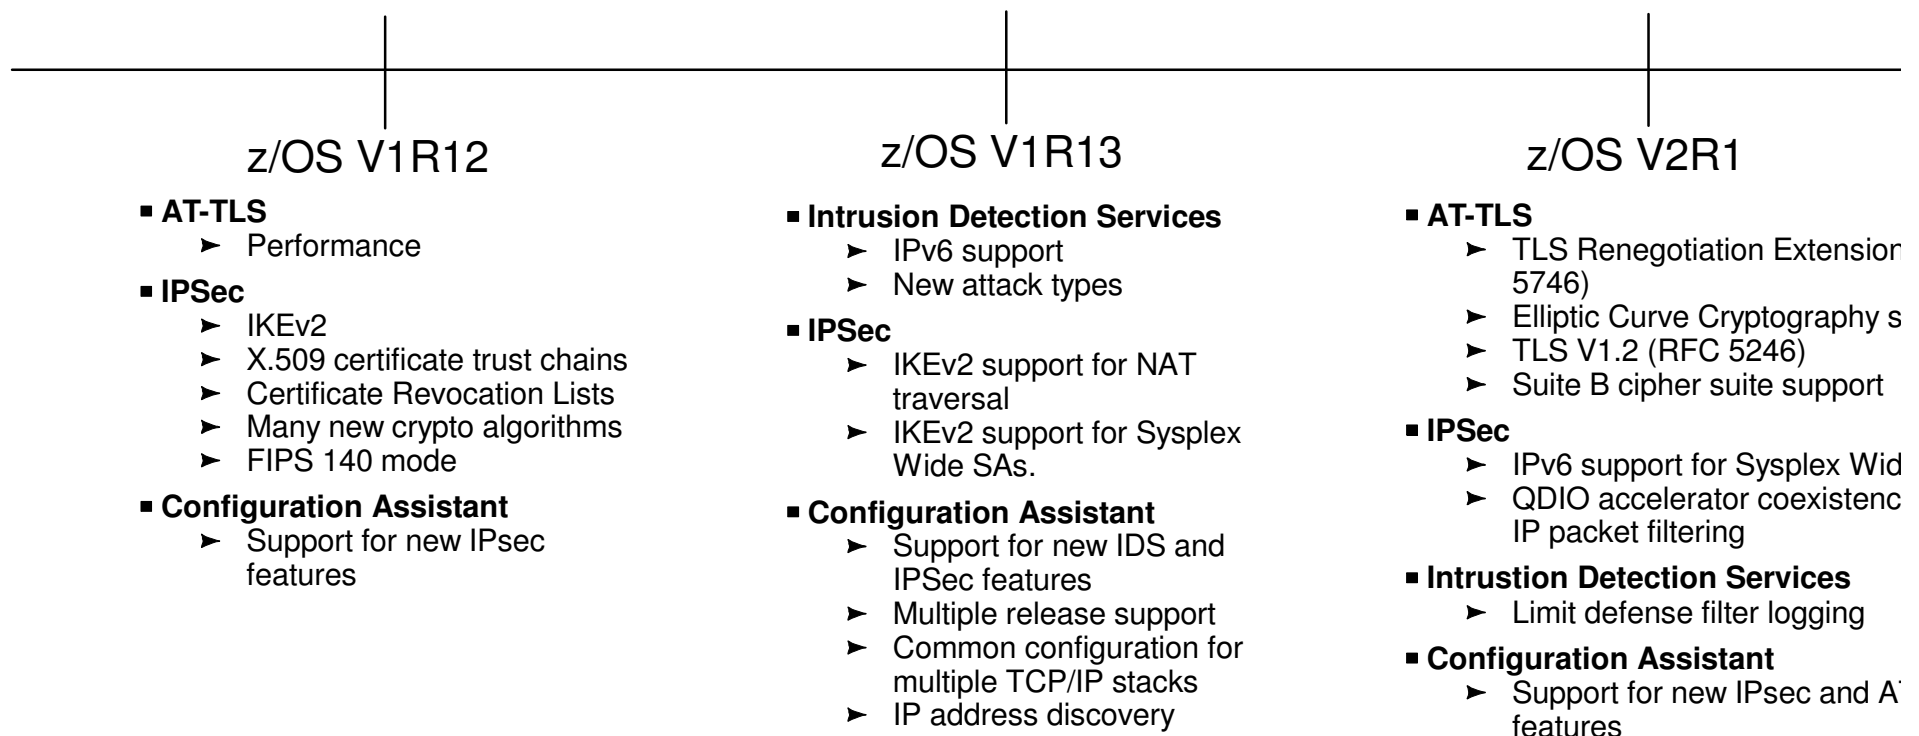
z/OS V1R12

- **AT-TLS**
  - Performance
- **IPSec**
  - IKEv2
  - X.509 certificate trust chains
  - Certificate Revocation Lists
  - Many new crypto algorithms
  - FIPS 140 mode
- **Configuration Assistant**
  - Support for new IPsec features

z/OS V1R13

- **Intrusion Detection Services**
  - IPv6 support
  - New attack types
- **IPSec**
  - IKEv2 support for NAT traversal
  - IKEv2 support for Sysplex Wide SAs.
- **Configuration Assistant**
  - Support for new IDS and IPSec features
  - Multiple release support
  - Common configuration for multiple TCP/IP stacks
  - IP address discovery

z/OS V2R1

- **AT-TLS**
  - TLS Renegotiation Extension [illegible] 5746)
  - Elliptic Curve Cryptography s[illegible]
  - TLS V1.2 (RFC 5246)
  - Suite B cipher suite support
- **IPSec**
  - IPv6 support for Sysplex Wid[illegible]
  - QDIO accelerator coexistenc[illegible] IP packet filtering
- **Intrustion Detection Services**
  - Limit defense filter logging
- **Configuration Assistant**
  - Support for new IPsec and A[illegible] features